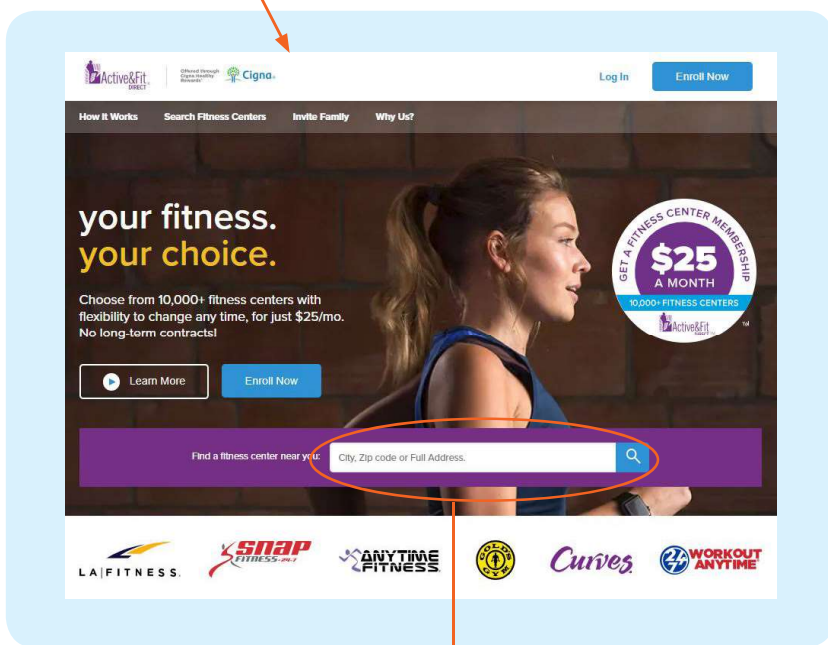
Active&Fit DIRECT

Offered through Cigna Healthy Rewards

Cigna

Log In

Enroll Now

How It Works

Search Fitness Centers

Invite Family

Why Us?

your fitness.
your choice.

Choose from 10,000+ fitness centers with flexibility to change any time, for just $25/mo. No long-term contracts!

Learn More

Enroll Now

GET A FITNESS CENTER MEMBERSHIP
$25
A MONTH
10,000+ FITNESS CENTERS
Active&Fit DIRECT

Find a fitness center near you:

City, Zip code or Full Address.

LA|FITNESS

SNAP FITNESS 24-7

ANYTIME FITNESS

GOLD'S GYM

Curves

24 WORKOUT ANYTIME